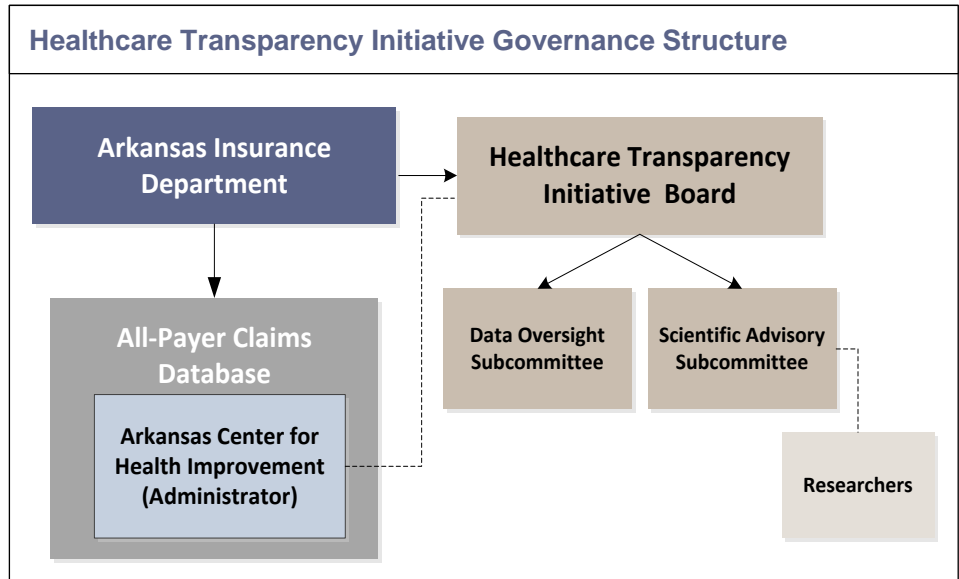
Healthcare Transparency Initiative Governance Structure

Arkansas Insurance Department

Healthcare Transparency Initiative Board

Data Oversight Subcommittee

Scientific Advisory Subcommittee

All-Payer Claims Database

Arkansas Center for Health Improvement (Administrator)

Researchers